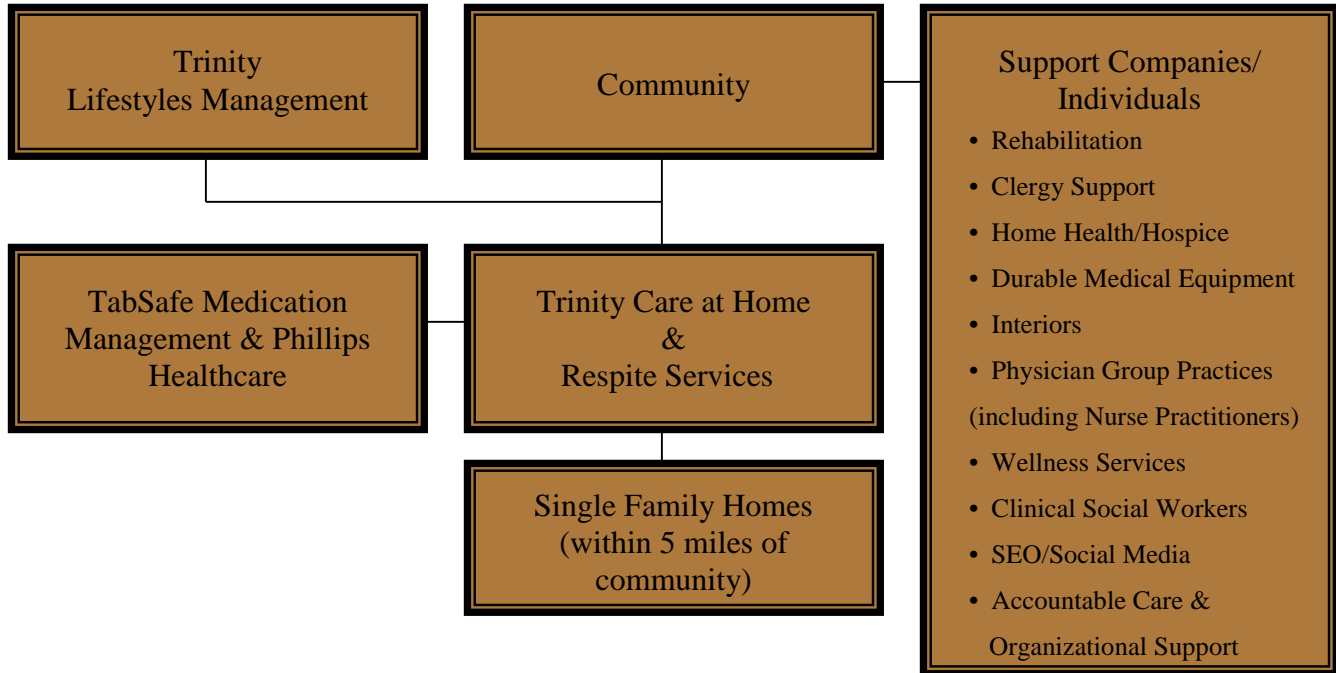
Trinity Lifestyles Management

Community

Support Companies/ Individuals

- Rehabilitation
- Clergy Support
- Home Health/Hospice
- Durable Medical Equipment
- Interiors
- Physician Group Practices (including Nurse Practitioners)
- Wellness Services
- Clinical Social Workers
- SEO/Social Media
- Accountable Care & Organizational Support

TabSafe Medication Management & Phillips Healthcare

Trinity Care at Home & Respite Services

Single Family Homes (within 5 miles of community)